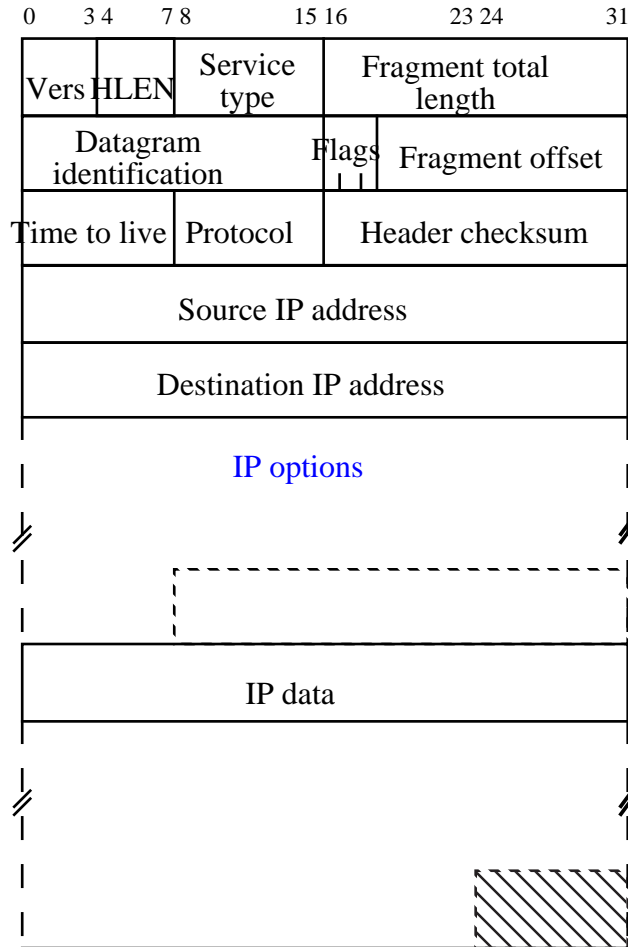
0 3 4 7 8 15 16 23 24 31

Vers HLEN Service type Fragment total length

Datagram identification Flags Fragment offset

Time to live Protocol Header checksum

Source IP address

Destination IP address

IP options

IP data